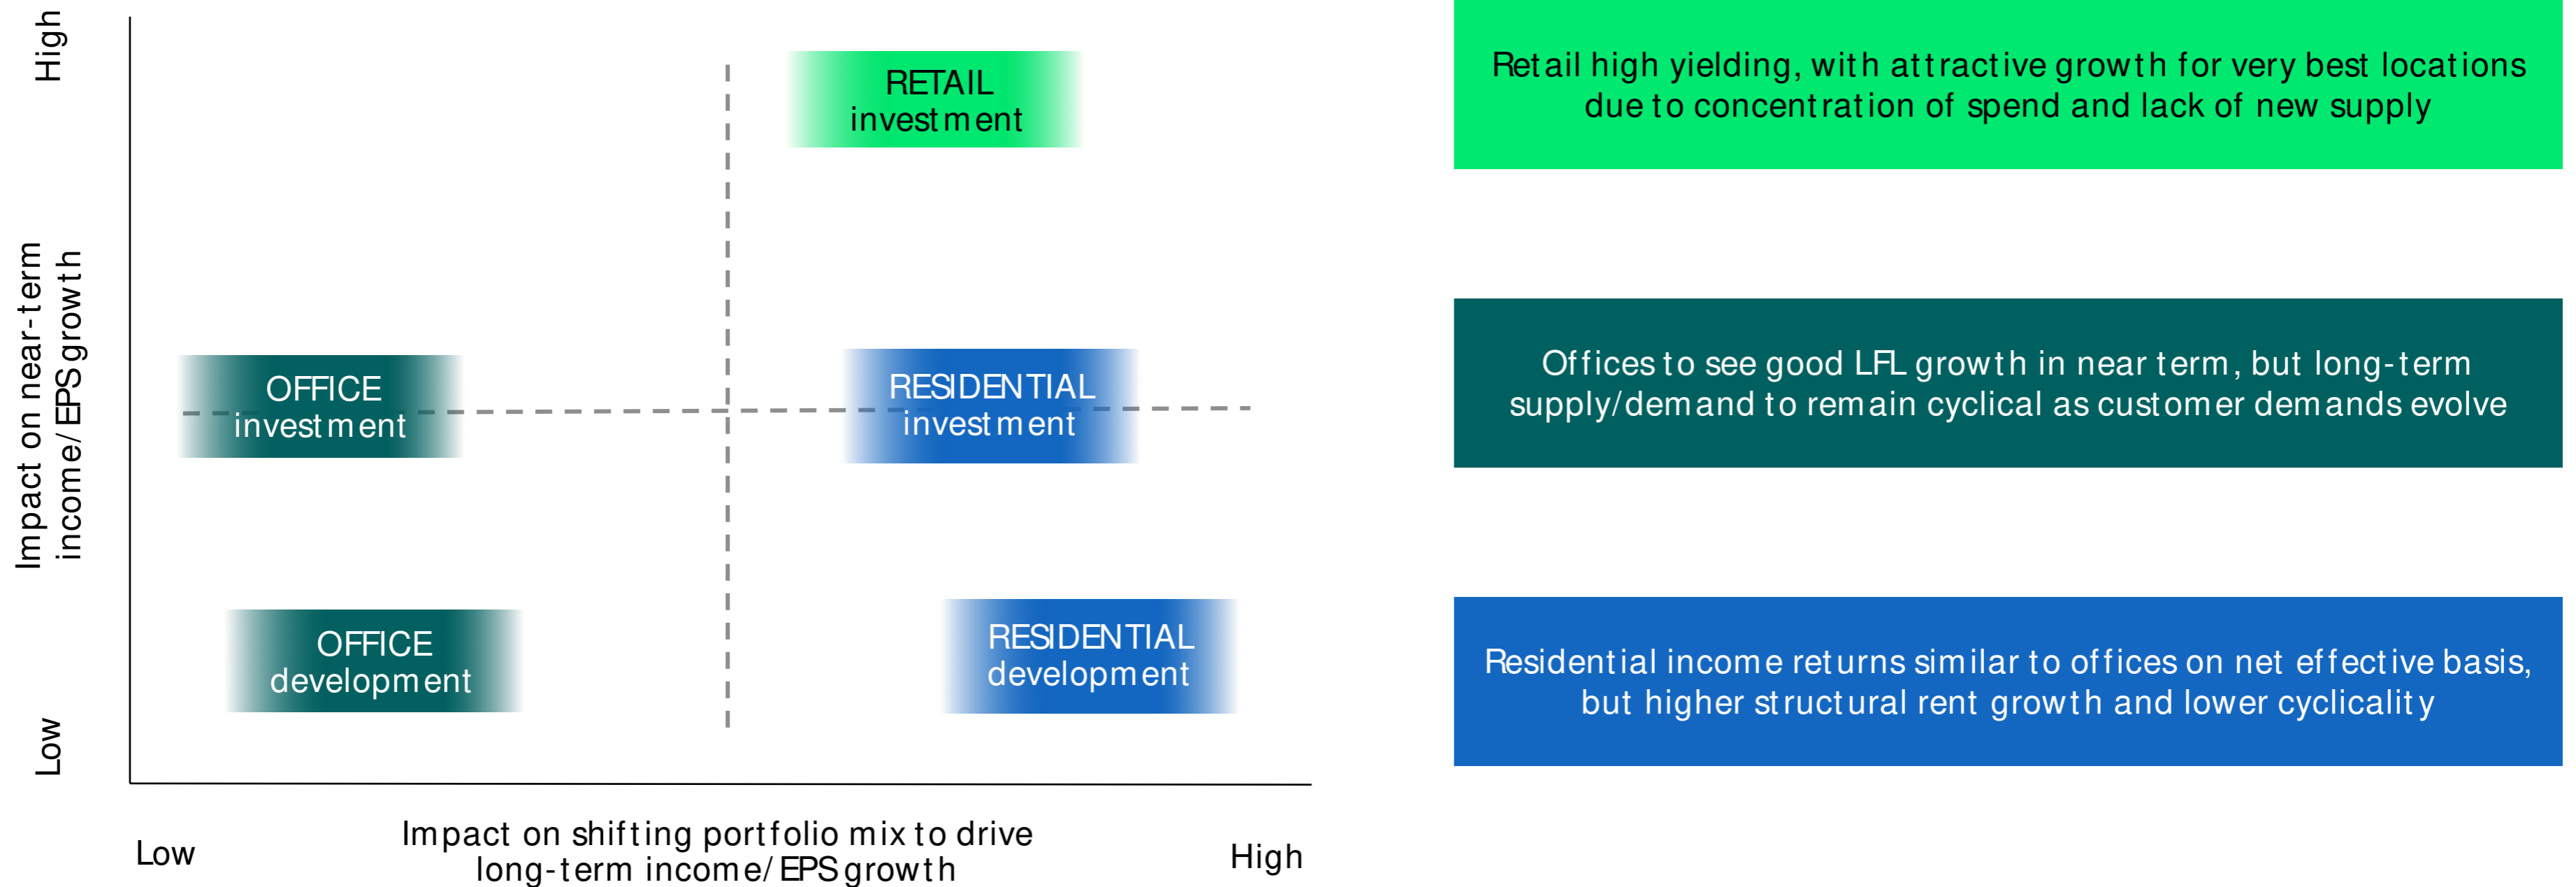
High

Impact on near-term income/EPS growth

Low

RETAIL investment

OFFICE investment

RESIDENTIAL investment

OFFICE development

RESIDENTIAL development

Low

Impact on shifting portfolio mix to drive long-term income/EPS growth

High

Retail high yielding, with attractive growth for very best locations due to concentration of spend and lack of new supply

Offices to see good LFL growth in near term, but long-term supply/demand to remain cyclical as customer demands evolve

Residential income returns similar to offices on net effective basis, but higher structural rent growth and lower cyclicality